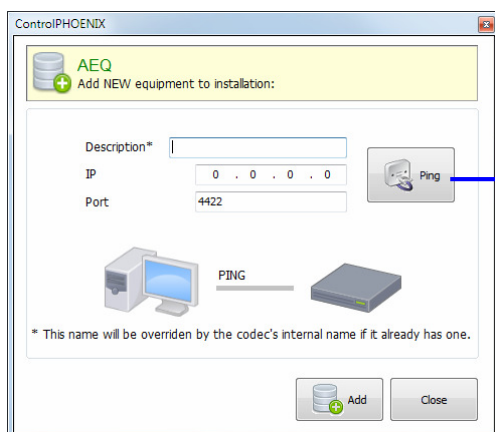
ControlPHOENIX

AEQ
Add NEW equipment to installation:

Description*
IP 0 . 0 . 0 . 0
Port 4422

Ping

PING

* This name will be overriden by the codec's internal name if it already has one.

Add
Close